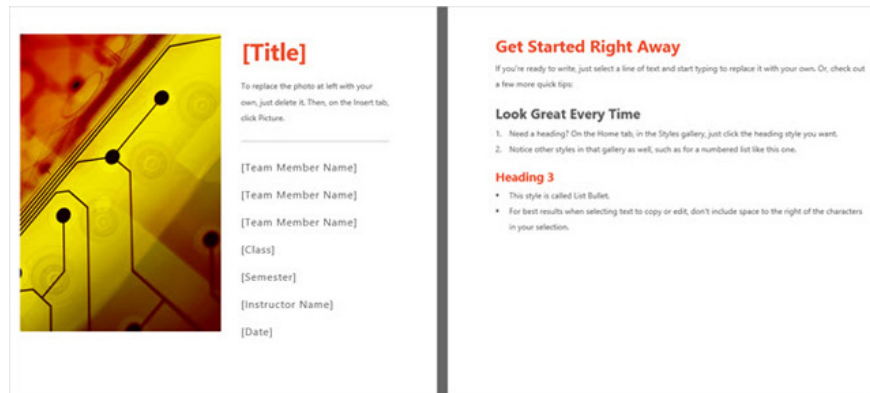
[Title]

To replace the photo at left with your own, just delete it. Then, on the Insert tab, click Picture.

[Team Member Name]

[Team Member Name]

[Team Member Name]

[Class]

[Semester]

[Instructor Name]

[Date]

Get Started Right Away

If you're ready to write, just select a line of text and start typing to replace it with your own. Or, check out a few more quick tips:

Look Great Every Time

1. Need a heading? On the Home tab, in the Styles gallery, just click the heading style you want.
2. Notice other styles in that gallery as well, such as for a numbered list like this one.

Heading 3

- This style is called List Bullet.
- For best results when selecting text to copy or edit, don't include space to the right of the characters in your selection.